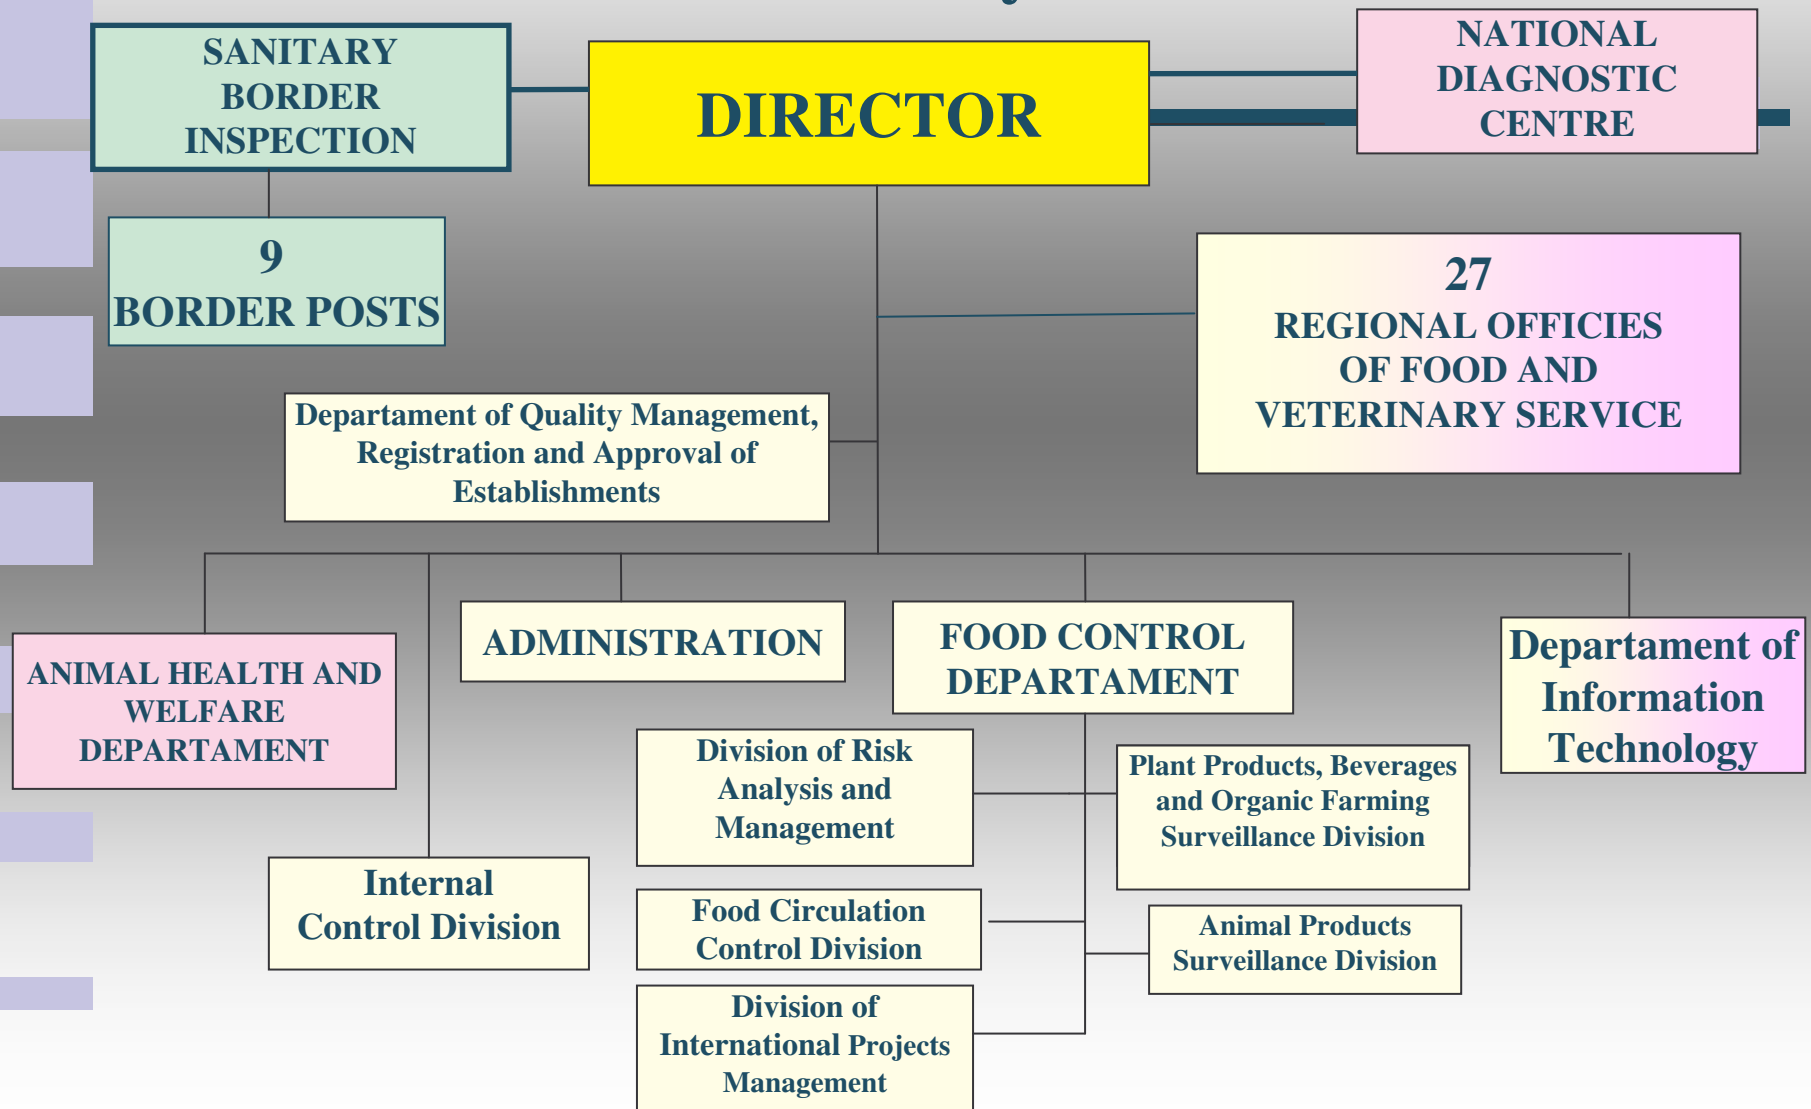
SANITARY BORDER INSPECTION

DIRECTOR

NATIONAL DIAGNOSTIC CENTRE

9 BORDER POSTS

27 REGIONAL OFFICIES OF FOOD AND VETERINARY SERVICE

Departament of Quality Management, Registration and Approval of Establishments

ANIMAL HEALTH AND WELFARE DEPARTAMENT

ADMINISTRATION

FOOD CONTROL DEPARTAMENT

Departament of Information Technology

Division of Risk Analysis and Management

Plant Products, Beverages and Organic Farming Surveillance Division

Internal Control Division

Food Circulation Control Division

Animal Products Surveillance Division

Division of International Projects Management